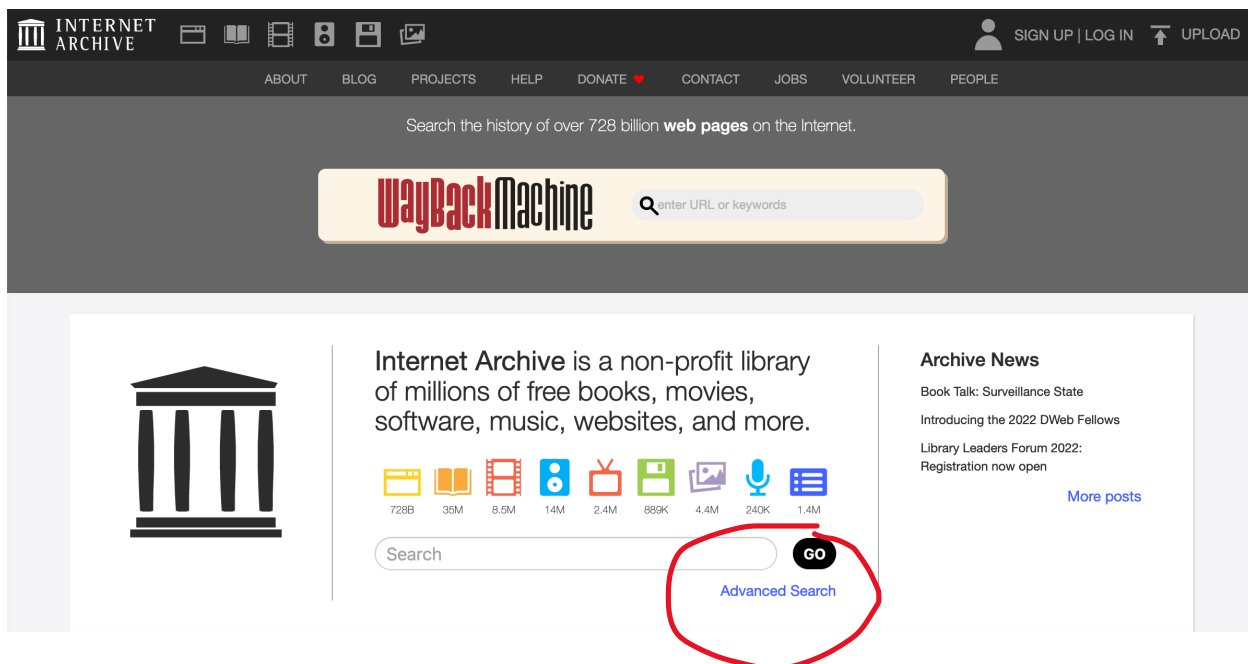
INTERNET ARCHIVE

SIGN UP | LOG IN UPLOAD

ABOUT BLOG PROJECTS HELP DONATE CONTACT JOBS VOLUNTEER PEOPLE

Search the history of over 728 billion **web pages** on the Internet.

WayBackMachine

enter URL or keywords

Internet Archive is a non-profit library of millions of free books, movies, software, music, websites, and more.

728B 35M 8.5M 14M 2.4M 889K 4.4M 240K 1.4M

Search

GO

Advanced Search

Archive News

Book Talk: Surveillance State

Introducing the 2022 DWeb Fellows

Library Leaders Forum 2022: Registration now open

More posts